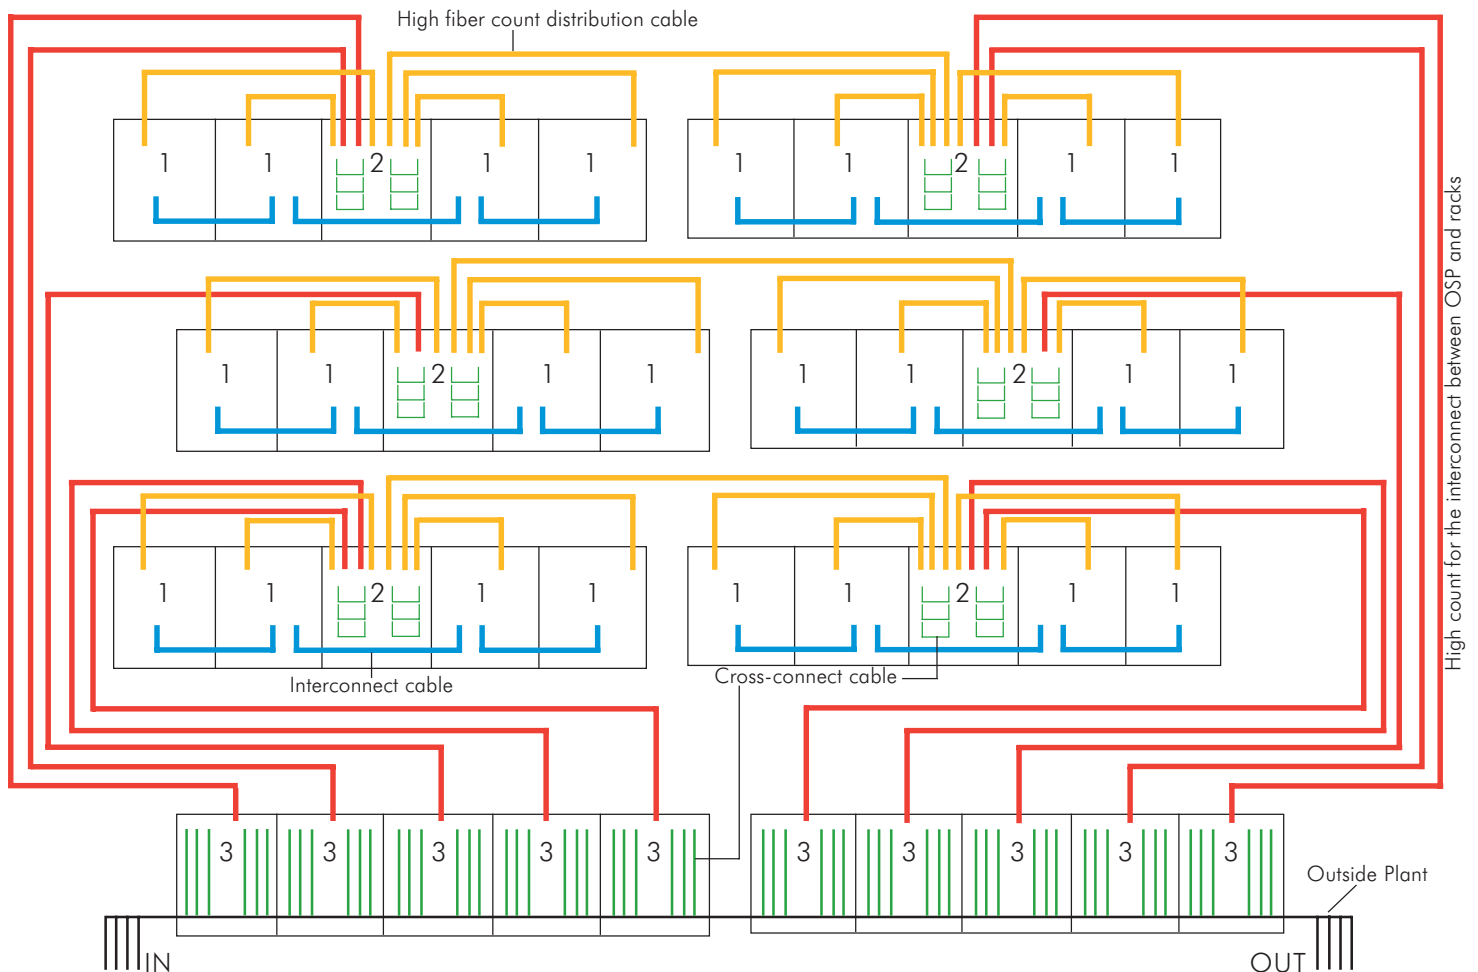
High fiber count distribution cable

1 1 2 1 1

1 1 2 1 1

1 1 2 1 1

1 1 2 1 1

1 1 2 1 1

1 1 2 1 1

Interconnect cable

Cross-connect cable

High count for the interconnect between OSP and racks

3 3 3 3 3

3 3 3 3 3

Outside Plant

IN

OUT